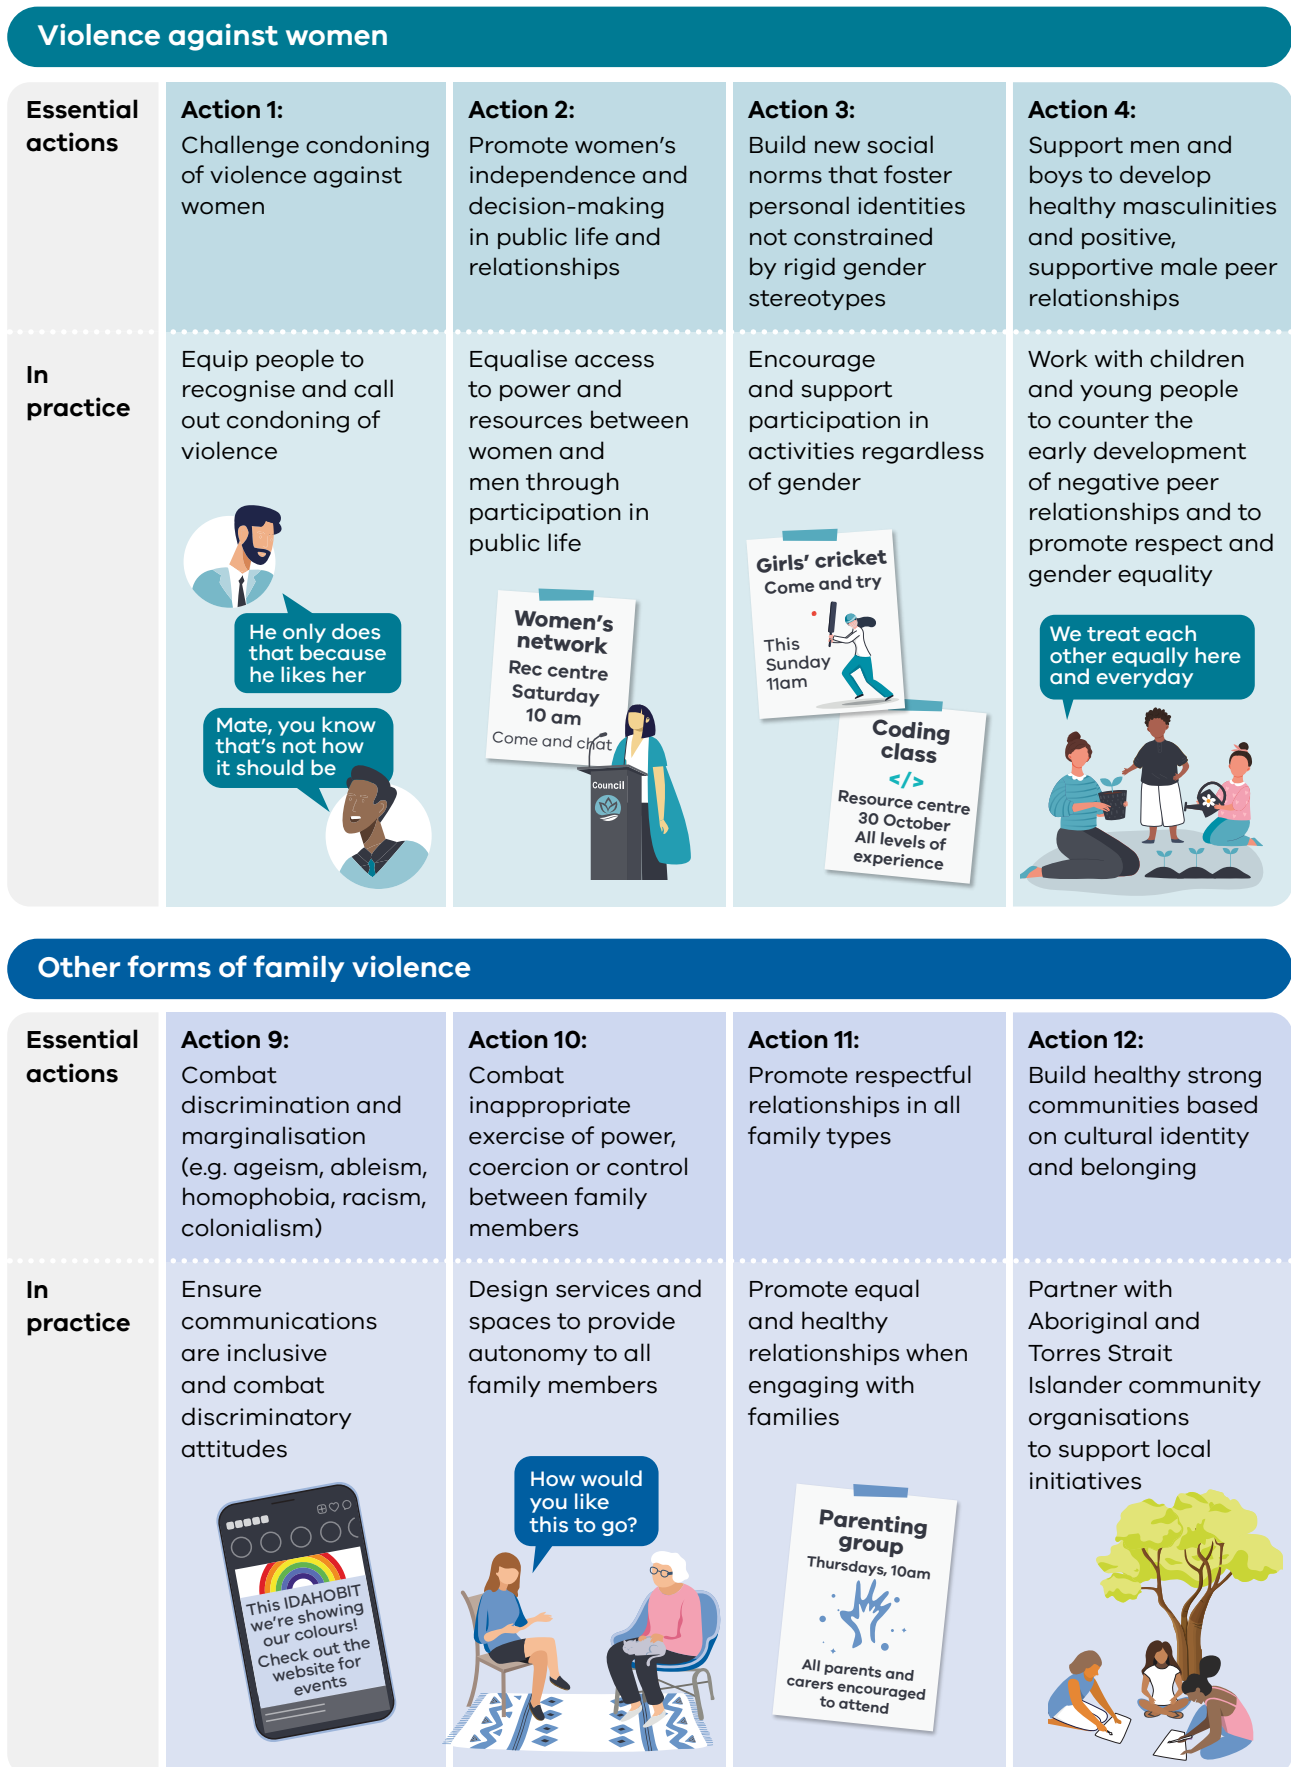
Violence against women

| Essential actions | Action 1: Challenge condoning of violence against women | Action 2: Promote women's independence and decision-making in public life and relationships | Action 3: Build new social norms that foster personal identities not constrained by rigid gender stereotypes | Action 4: Support men and boys to develop healthy masculinities and positive, supportive male peer relationships |
|---|---|---|---|---|
| In practice | Equip people to recognise and call out condoning of violence | Equalise access to power and resources between women and men through participation in public life | Encourage and support participation in activities regardless of gender | Work with children and young people to counter the early development of negative peer relationships and to promote respect and gender equality |

He only does that because he likes her

Mate, you know that's not how it should be

Women's network
Rec centre
Saturday
10 am
Come and chat

Council

Girls' cricket
Come and try
This Sunday 11am

Coding class
</>
Resource centre
30 October
All levels of experience

We treat each other equally here and everyday

Other forms of family violence

| Essential actions | Action 9: Combat discrimination and marginalisation (e.g. ageism, ableism, homophobia, racism, colonialism) | Action 10: Combat inappropriate exercise of power, coercion or control between family members | Action 11: Promote respectful relationships in all family types | Action 12: Build healthy strong communities based on cultural identity and belonging |
|---|---|---|---|---|
| In practice | Ensure communications are inclusive and combat discriminatory attitudes | Design services and spaces to provide autonomy to all family members | Promote equal and healthy relationships when engaging with families | Partner with Aboriginal and Torres Strait Islander community organisations to support local initiatives |

This IDAHOBIT we're showing our colours! Check out the website for events

How would you like this to go?

Parenting group
Thursdays, 10am
All parents and carers encouraged to attend